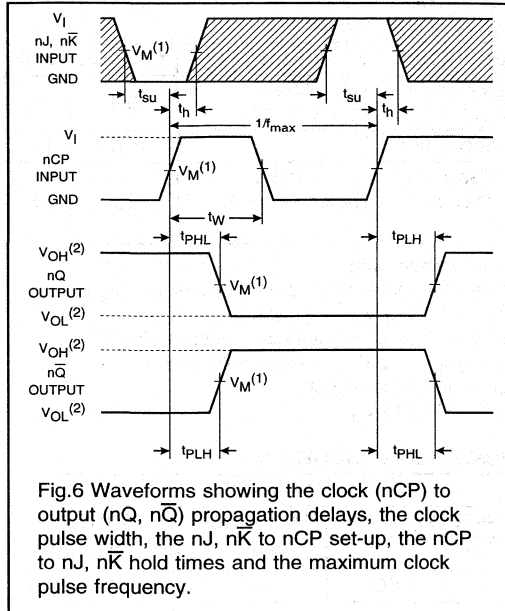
$V_I$
nJ, $n\overline{K}$
INPUT
GND
$V_M^{(1)}$
$t_{su}$
$t_h$
$1/f_{max}$
$t_{su}$
$t_h$

$V_I$
nCP
INPUT
GND
$V_M^{(1)}$
$t_W$

$t_{PHL}$
$t_{PLH}$
$V_{OH}^{(2)}$
nQ
OUTPUT
$V_{OL}^{(2)}$
$V_M^{(1)}$

$V_{OH}^{(2)}$
$n\overline{Q}$
OUTPUT
$V_{OL}^{(2)}$
$V_M^{(1)}$
$t_{PLH}$
$t_{PHL}$

Fig.6 Waveforms showing the clock (nCP) to output (nQ, $n\overline{Q}$) propagation delays, the clock pulse width, the nJ, $n\overline{K}$ to nCP set-up, the nCP to nJ, $n\overline{K}$ hold times and the maximum clock pulse frequency.